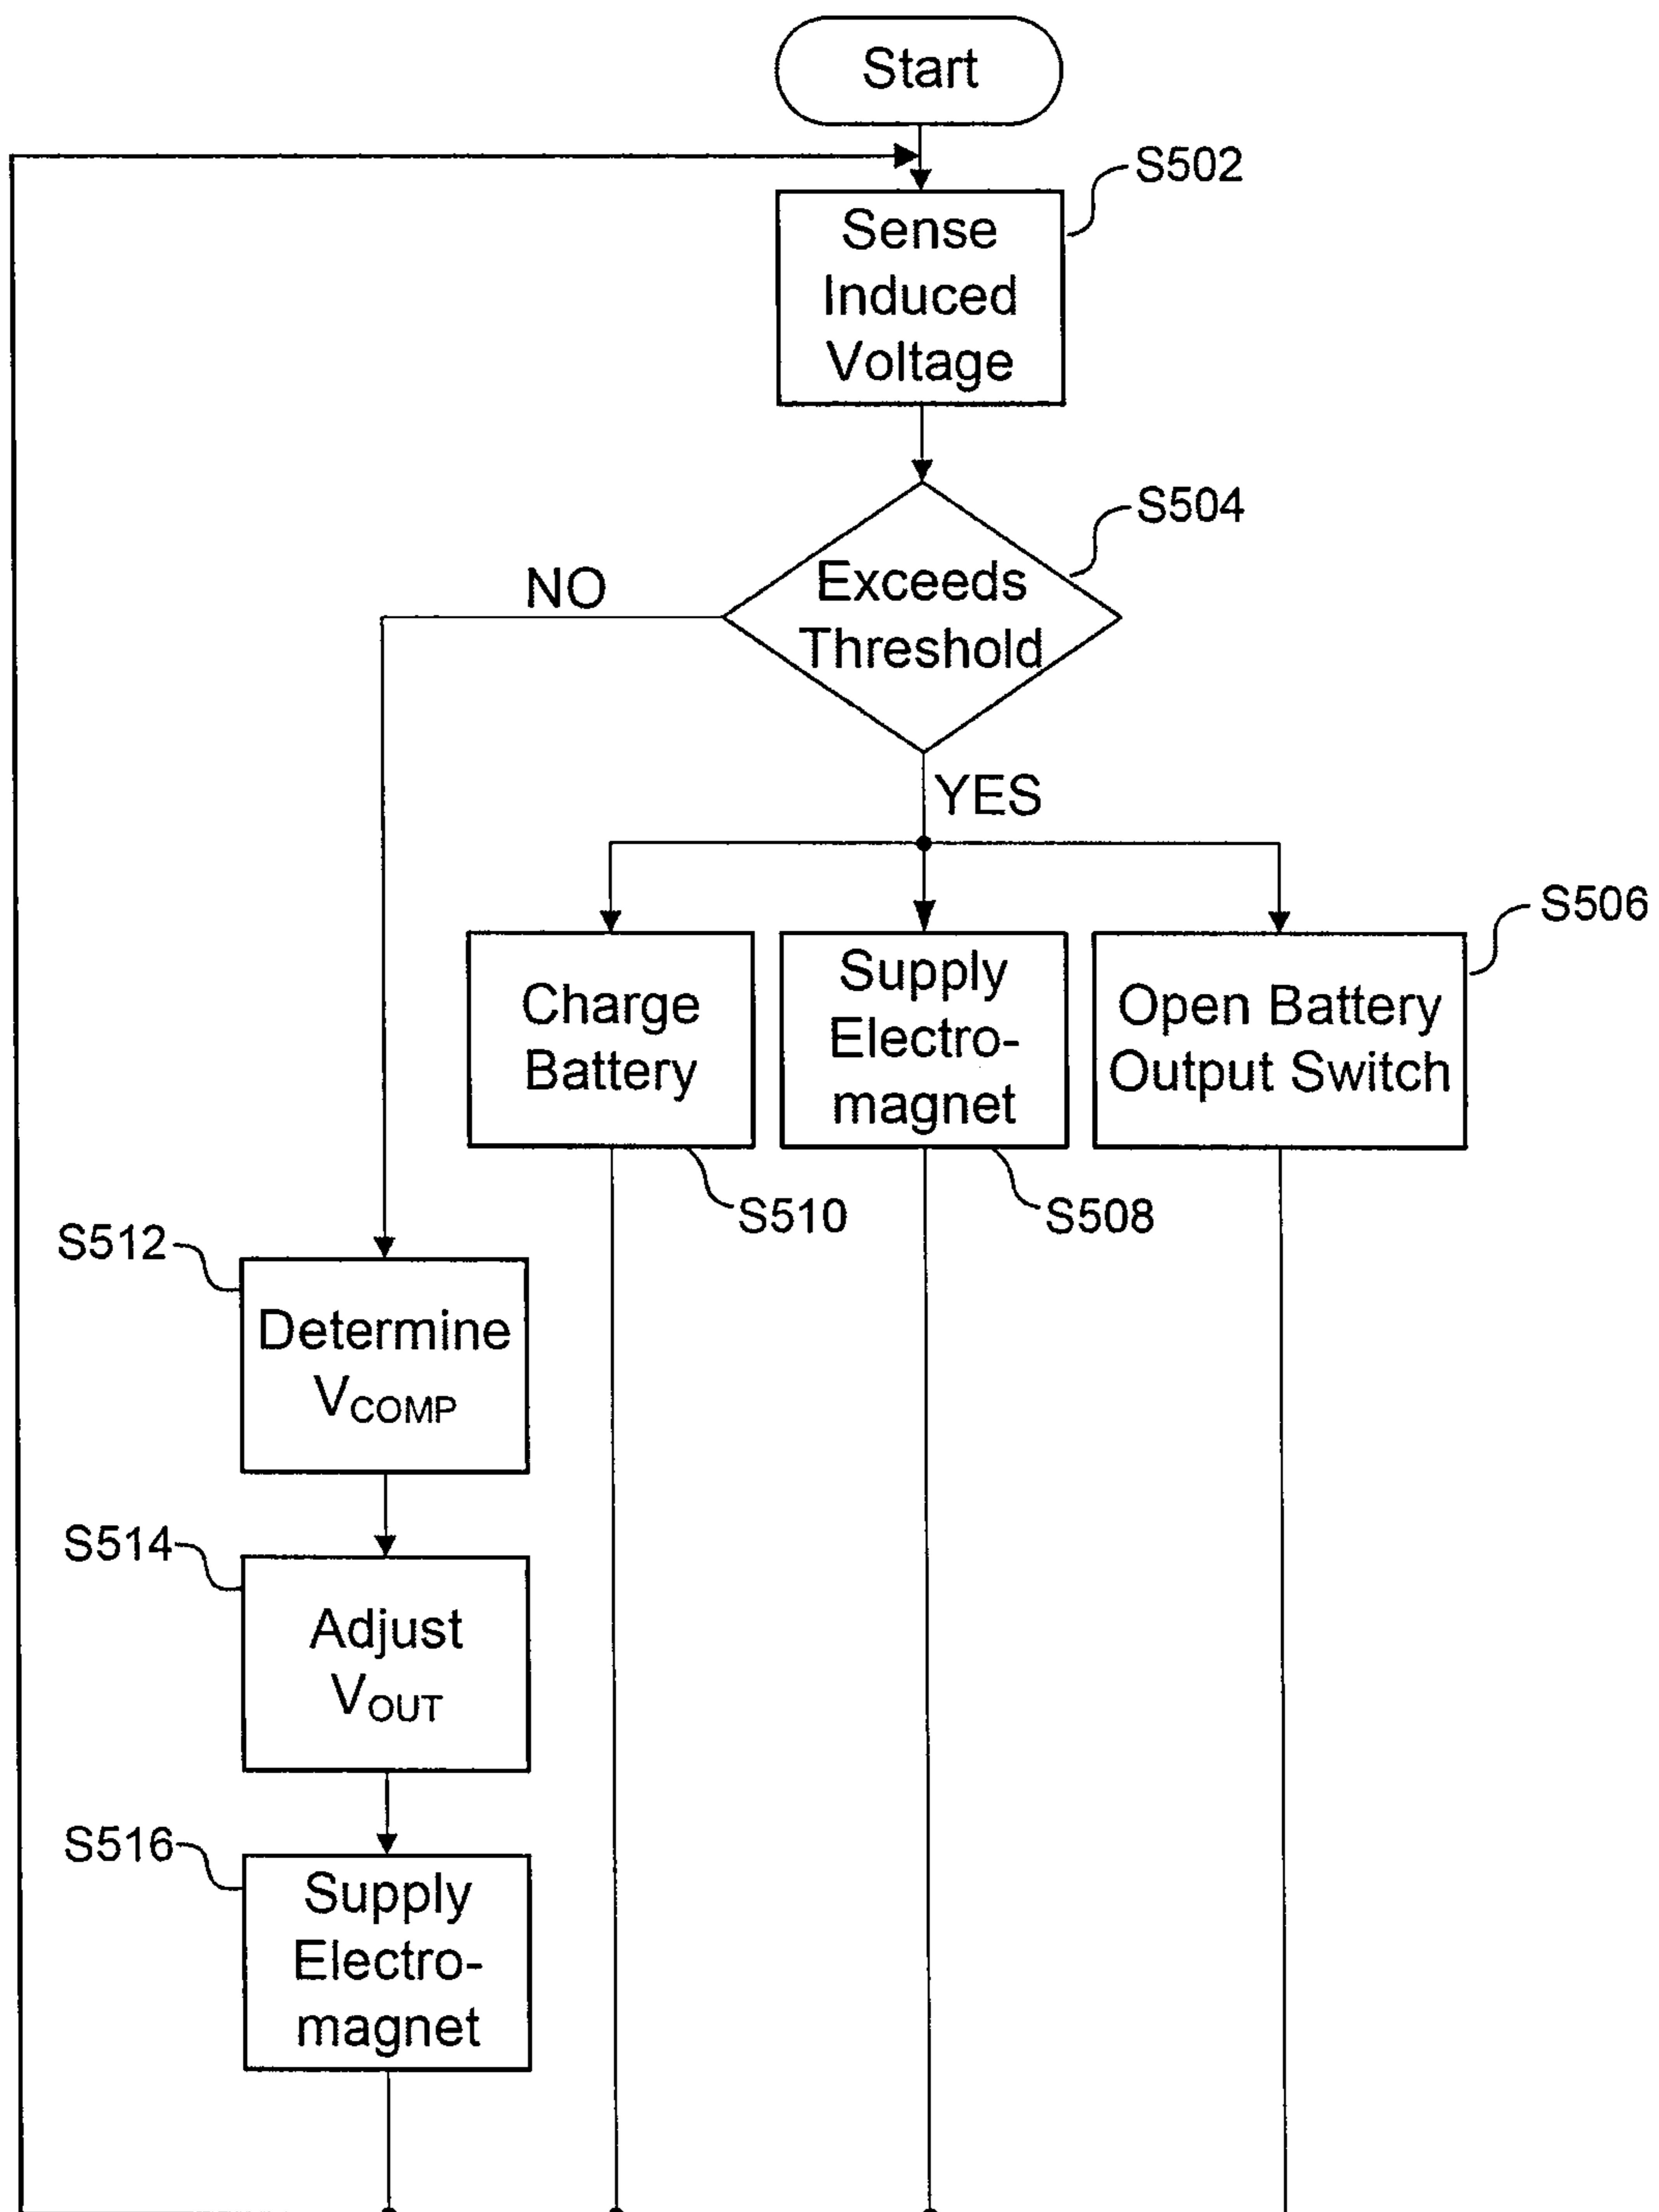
Start

S502

Sense Induced Voltage

S504

Exceeds Threshold

NO

YES

Charge Battery

Supply Electromagnet

Open Battery Output Switch

S506

S510

S508

S512

Determine $V_{COMP}$

S514

Adjust $V_{OUT}$

S516

Supply Electromagnet